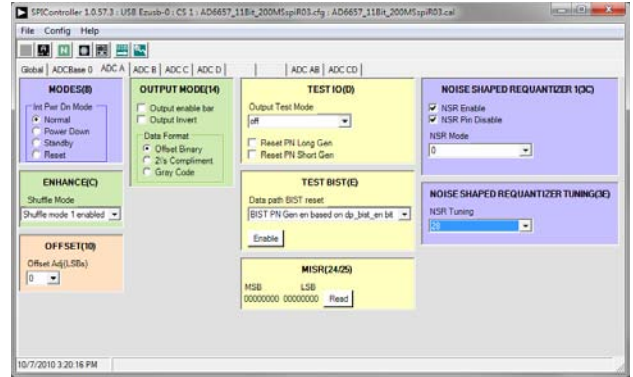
SPIController 1.0.57.3 : USB Ezusb-0 : CS 1 : AD6657_11Bit_200MSspiR03.cfg : AD6657_11Bit_200MSspiR03.cal

File Config Help

Global | ADCBase 0 | ADC A | ADC B | ADC C | ADC D | | ADC AB | ADC CD

MODES(8)
Int Pwr Dn Mode
Normal
Power Down
Standby
Reset

OUTPUT MODE(14)
Output enable bar
Output Invert
Data Format
Offset Binary
2\'s Compliment
Gray Code

TEST IO(D)
Output Test Mode
off
Reset PN Long Gen
Reset PN Short Gen

NOISE SHAPED REQUANTIZER 1(3C)
NSR Enable
NSR Pin Disable
NSR Mode
0

ENHANCE(C)
Shuffle Mode
Shuffle mode 1 enabled

TEST BIST(E)
Data path BIST reset
BIST PN Gen en based on dp_bist_en bit
Enable

NOISE SHAPED REQUANTIZER TUNING(3E)
NSR Tuning
28

OFFSET(10)
Offset Adj(LSBs)
0

MISR(24/25)
MSB LSB
00000000 00000000 Read

10/7/2010 3:20:16 PM